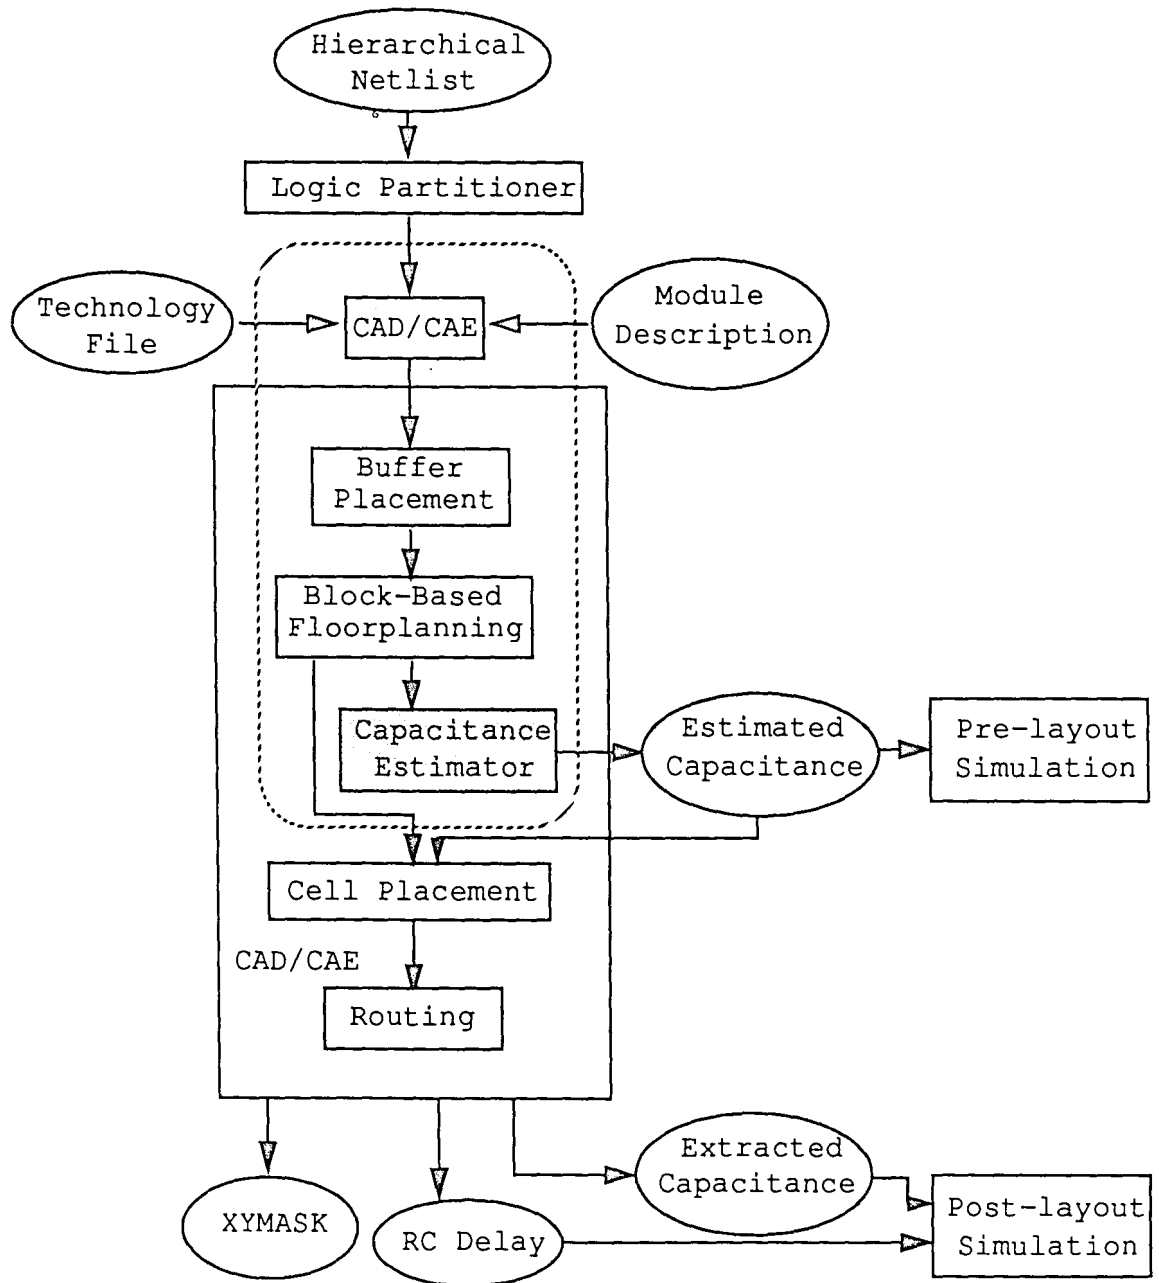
Hierarchical Netlist

Logic Partitioner

Technology File

CAD/CAE

Module Description

Buffer Placement

Block-Based Floorplanning

Capacitance Estimator

Estimated Capacitance

Pre-layout Simulation

Cell Placement

CAD/CAE

Routing

Extracted Capacitance

Post-layout Simulation

XYMASK

RC Delay